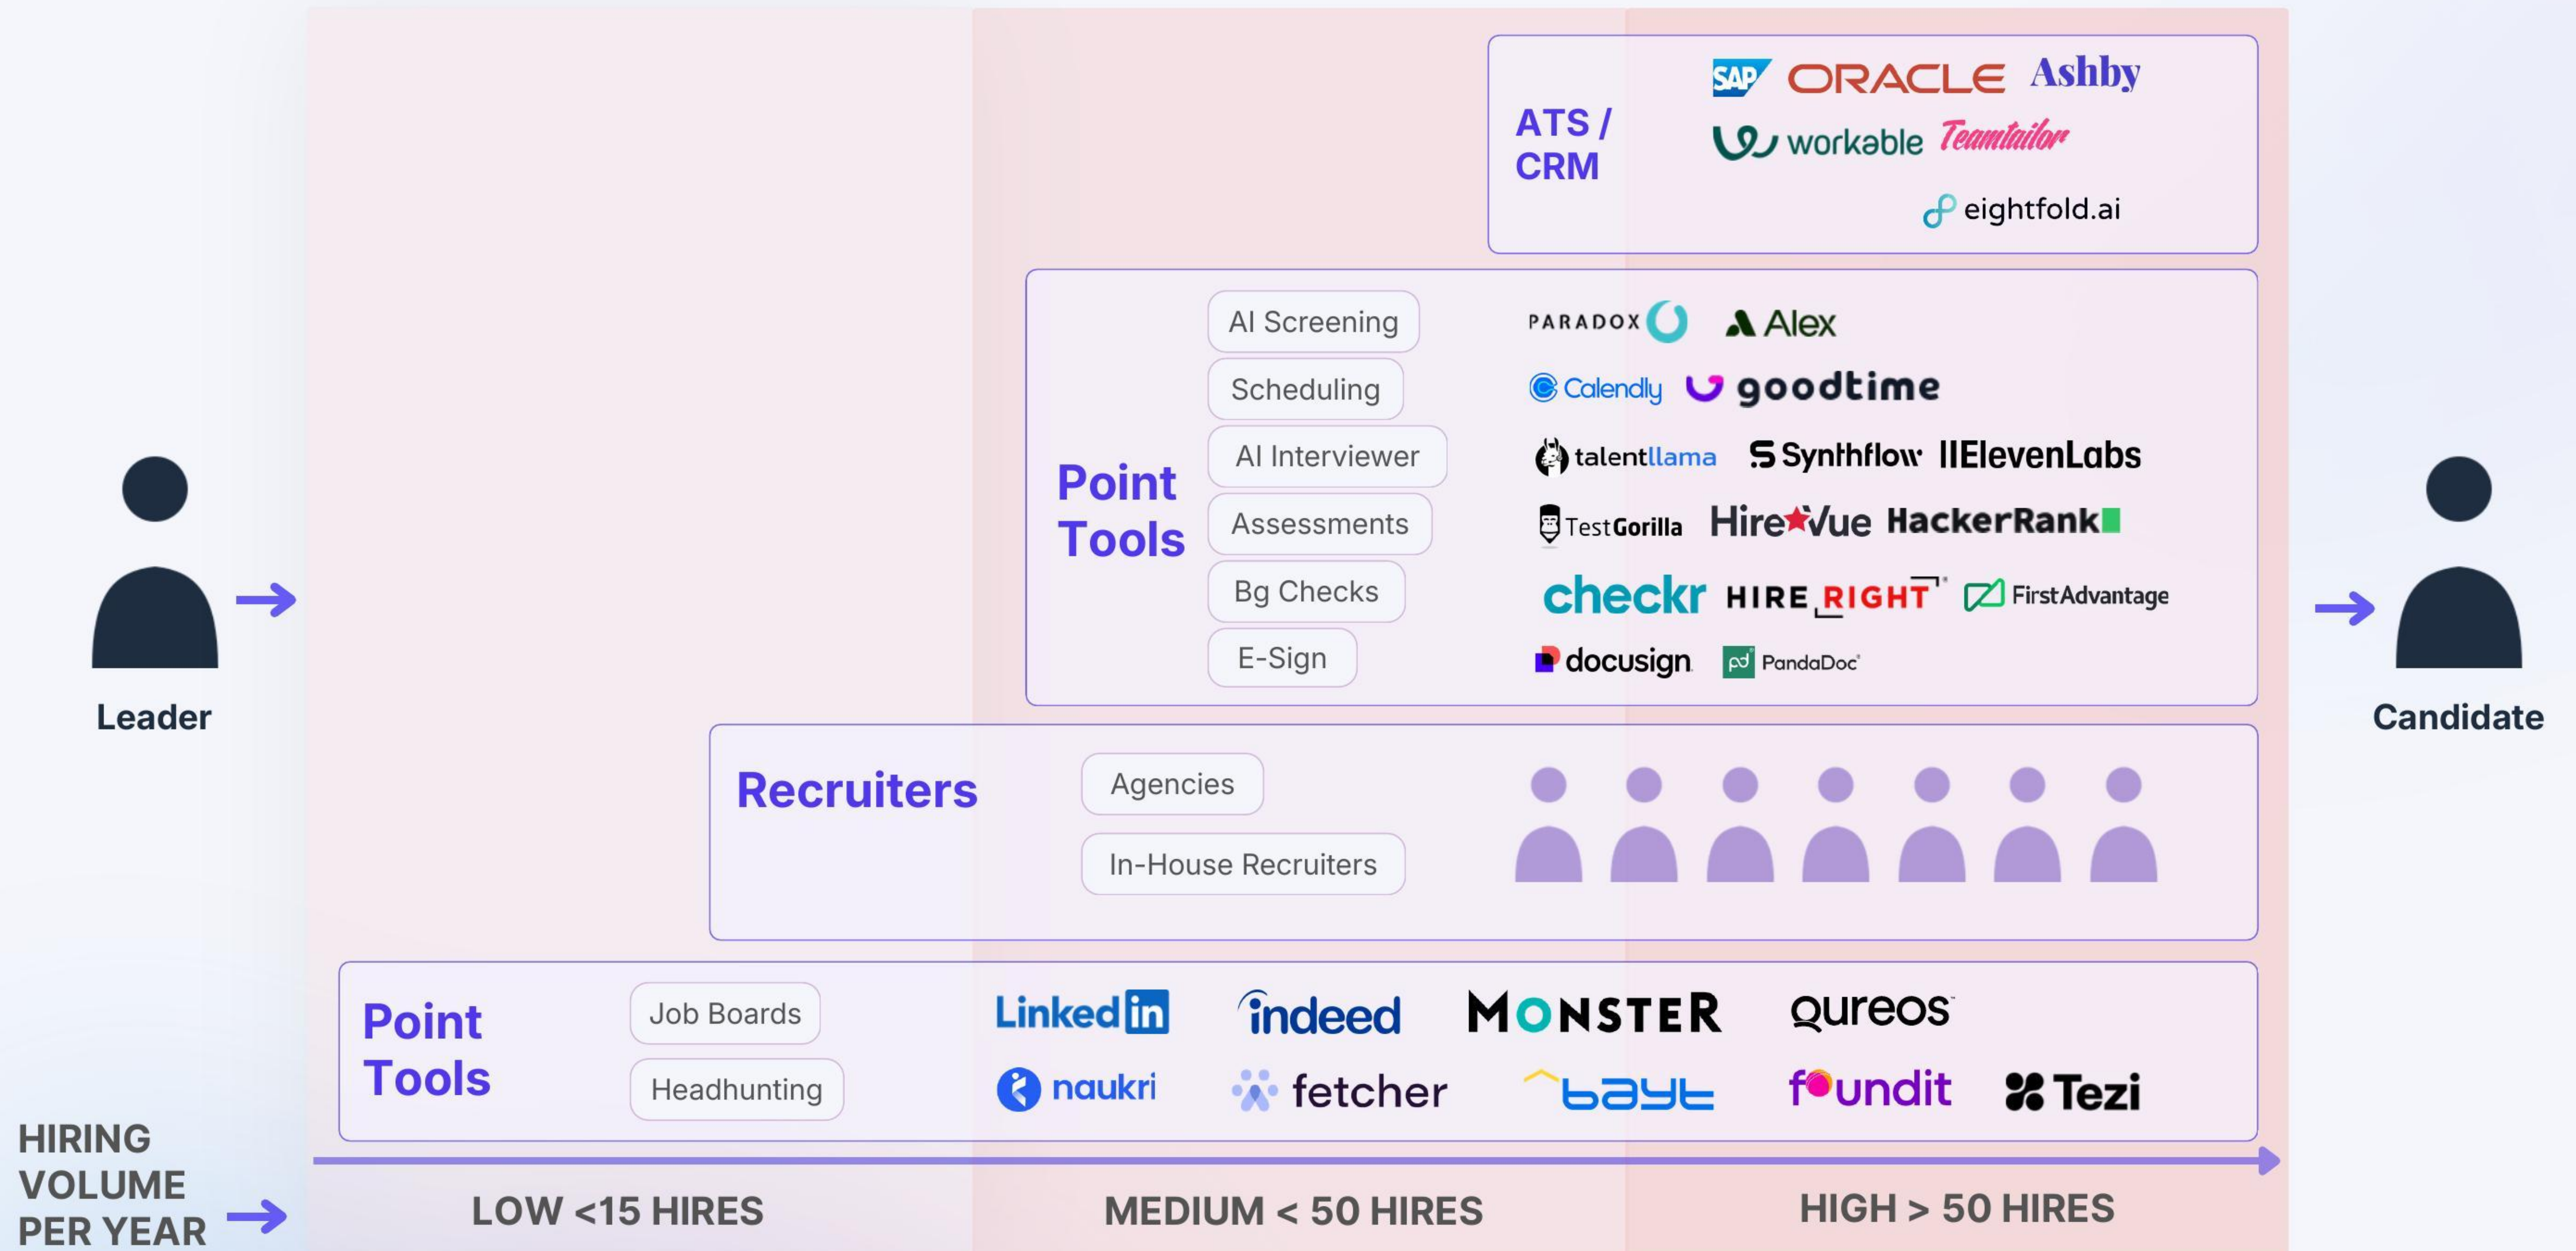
ATS / CRM

SAP ORACLE Ashby
workable Teamtailor
eightfold.ai

Point Tools

AI Screening
Scheduling
AI Interviewer
Assessments
Bg Checks
E-Sign

PARADOX Alex
Calendly goodtime
talentllama Synthflow IIElevenLabs
TestGorilla HireVue HackerRank
checkr HIRE RIGHT FirstAdvantage
docusign PandaDoc

Leader

Candidate

Recruiters

Agencies
In-House Recruiters

Point Tools

Job Boards
Headhunting

LinkedIn indeed MONSTER qureos
naukri fetcher bayt foundit Tezi

HIRING VOLUME PER YEAR

LOW <15 HIRES

MEDIUM < 50 HIRES

HIGH > 50 HIRES